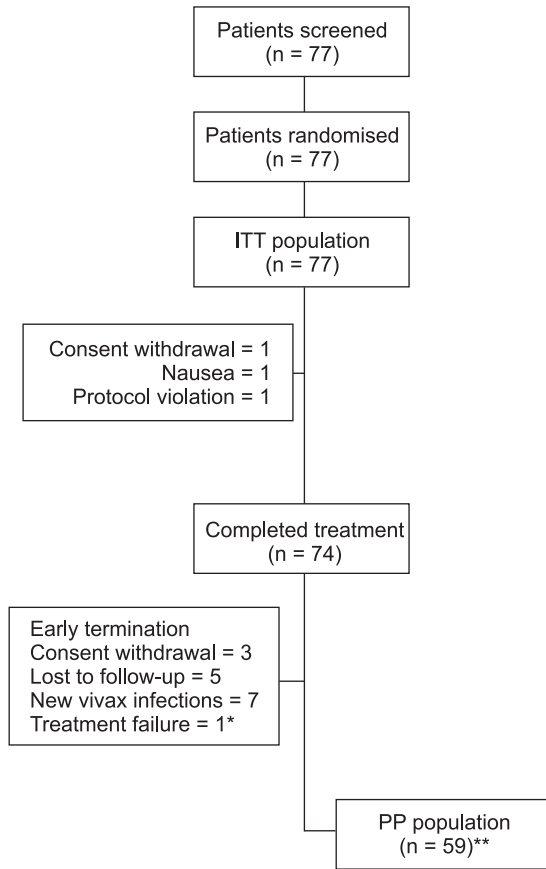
Patients screened
(n = 77)

Patients randomised
(n = 77)

ITT population
(n = 77)

Consent withdrawal = 1
Nausea = 1
Protocol violation = 1

Completed treatment
(n = 74)

Early termination
Consent withdrawal = 3
Lost to follow-up = 5
New vivax infections = 7
Treatment failure = 1*

PP population
(n = 59)**